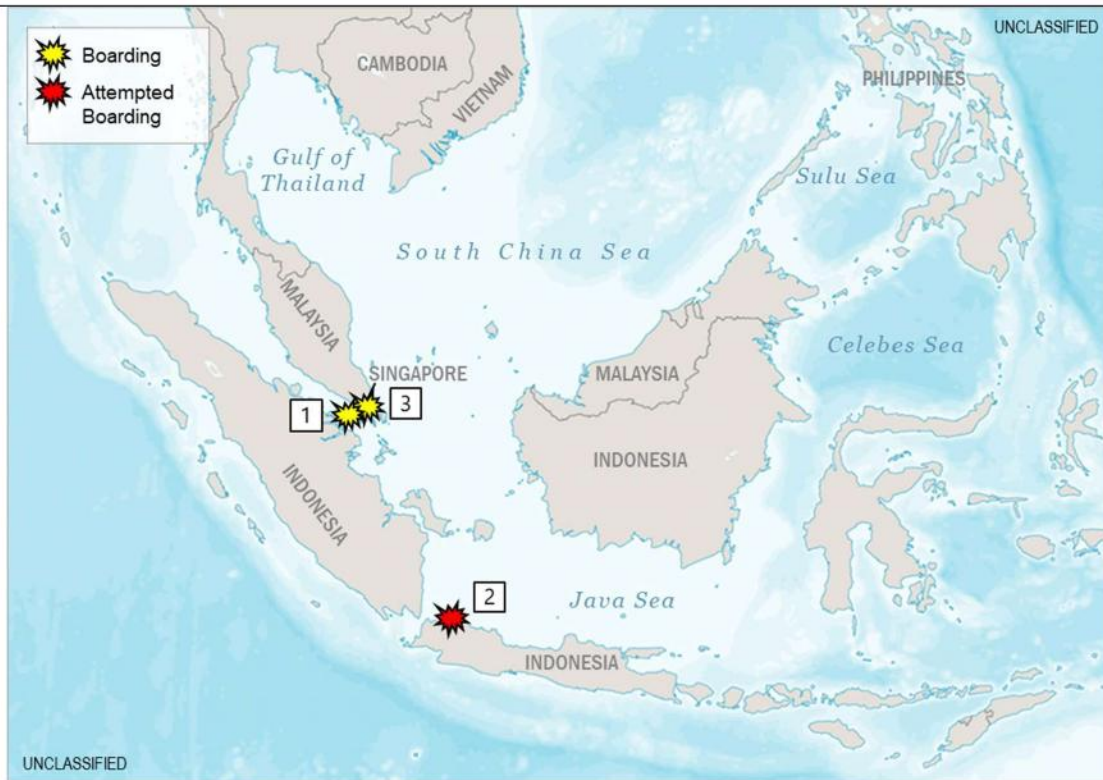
UNCLASSIFIED

Boarding
Attempted Boarding

CAMBODIA
VIETNAM
PHILIPPINES
Gulf of Thailand
Sulu Sea
South China Sea
MALAYSIA
Celebes Sea
SINGAPORE
MALAYSIA
1
3
INDONESIA
INDONESIA
2
Java Sea
INDONESIA

UNCLASSIFIED